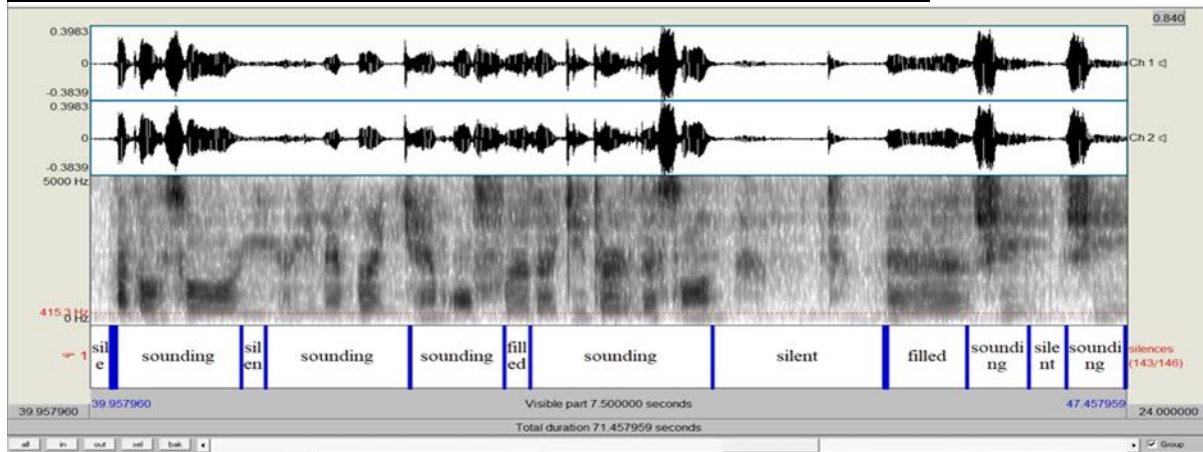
0.840

0.3983
0
-0.3839
Ch 1
0.3983
0
-0.3839
Ch 2
5000 Hz
415.3 Hz
0 Hz

1

| sile | sounding | silen | sounding | sounding | filled | sounding | silent | filled | sounding | silent | sounding |
|---|---|---|---|---|---|---|---|---|---|---|---|

silences (143/146)

39.957960
39.957960
Visible part 7.500000 seconds
47.457959
24.000000

Total duration 71.457959 seconds

all in out sel bak

Group